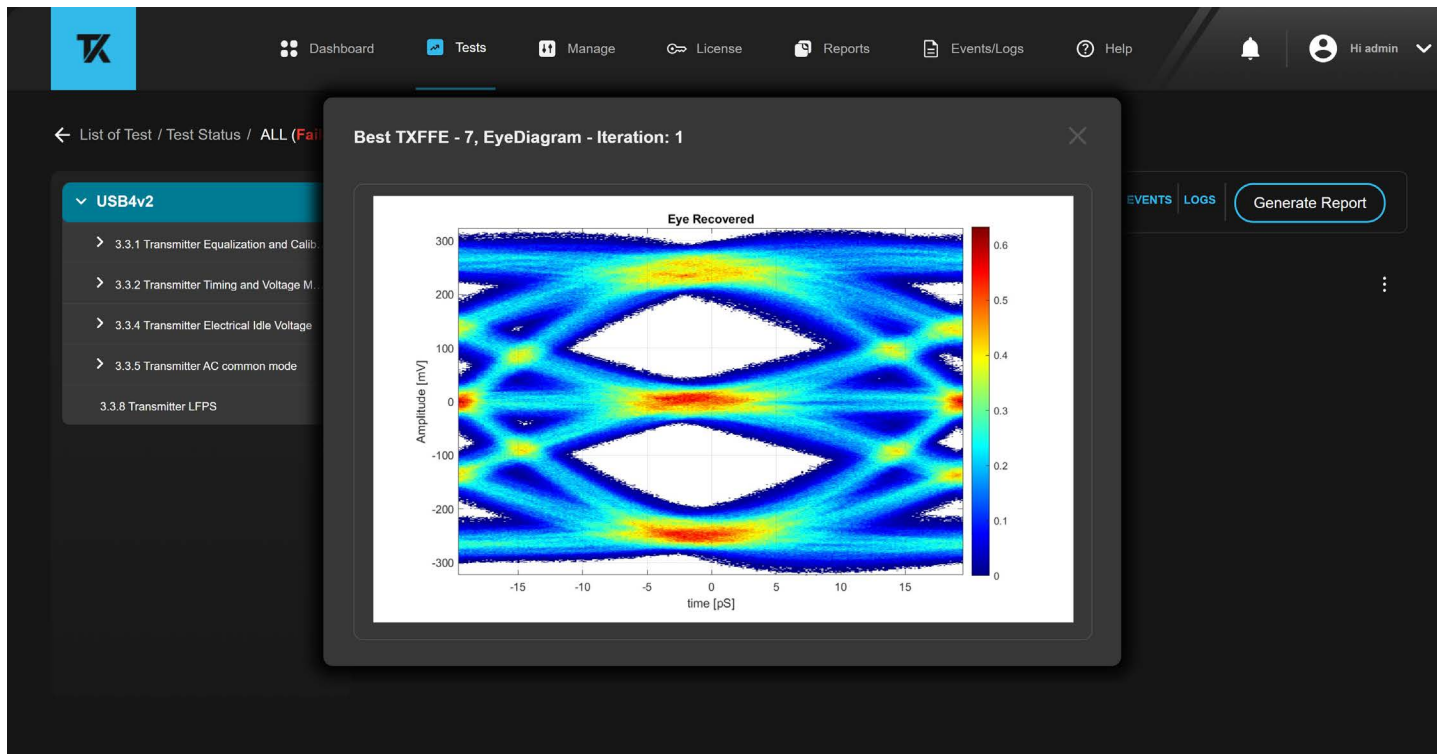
TK

Dashboard Tests Manage License Reports Events/Logs Help Hi admin

← List of Test / Test Status / ALL (Fai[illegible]

USB4v2

> 3.3.1 Transmitter Equalization and Calib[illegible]

> 3.3.2 Transmitter Timing and Voltage M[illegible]

> 3.3.4 Transmitter Electrical Idle Voltage

> 3.3.5 Transmitter AC common mode

3.3.8 Transmitter LFPS

EVENTS LOGS Generate Report

Best TXFFE - 7, EyeDiagram - Iteration: 1

Eye Recovered

Amplitude [mV]

300
200
100
0
-100
-200
-300

-15 -10 -5 0 5 10 15

time [pS]

0.6
0.5
0.4
0.3
0.2
0.1
0